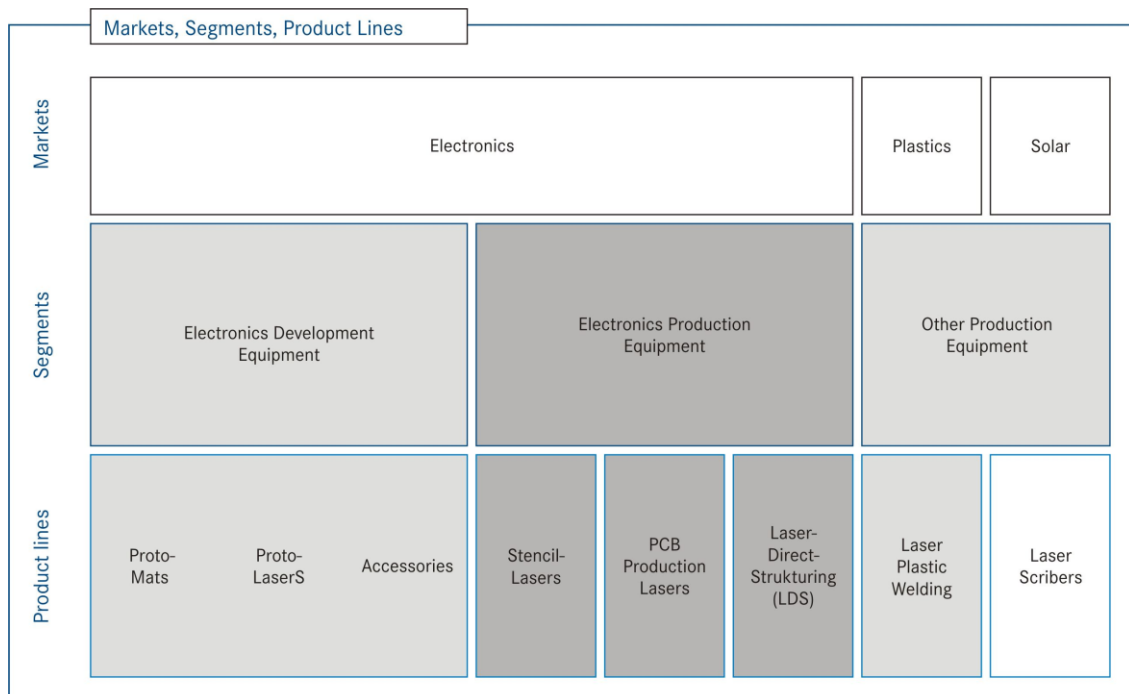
Markets, Segments, Product Lines

Markets

Electronics

Plastics

Solar

Segments

Electronics Development Equipment

Electronics Production Equipment

Other Production Equipment

Product lines

ProtoMats

ProtoLaserS

Accessories

Stencil-Lasers

PCB Production Lasers

Laser-Direct-Strukturing (LDS)

Laser Plastic Welding

Laser Scribers